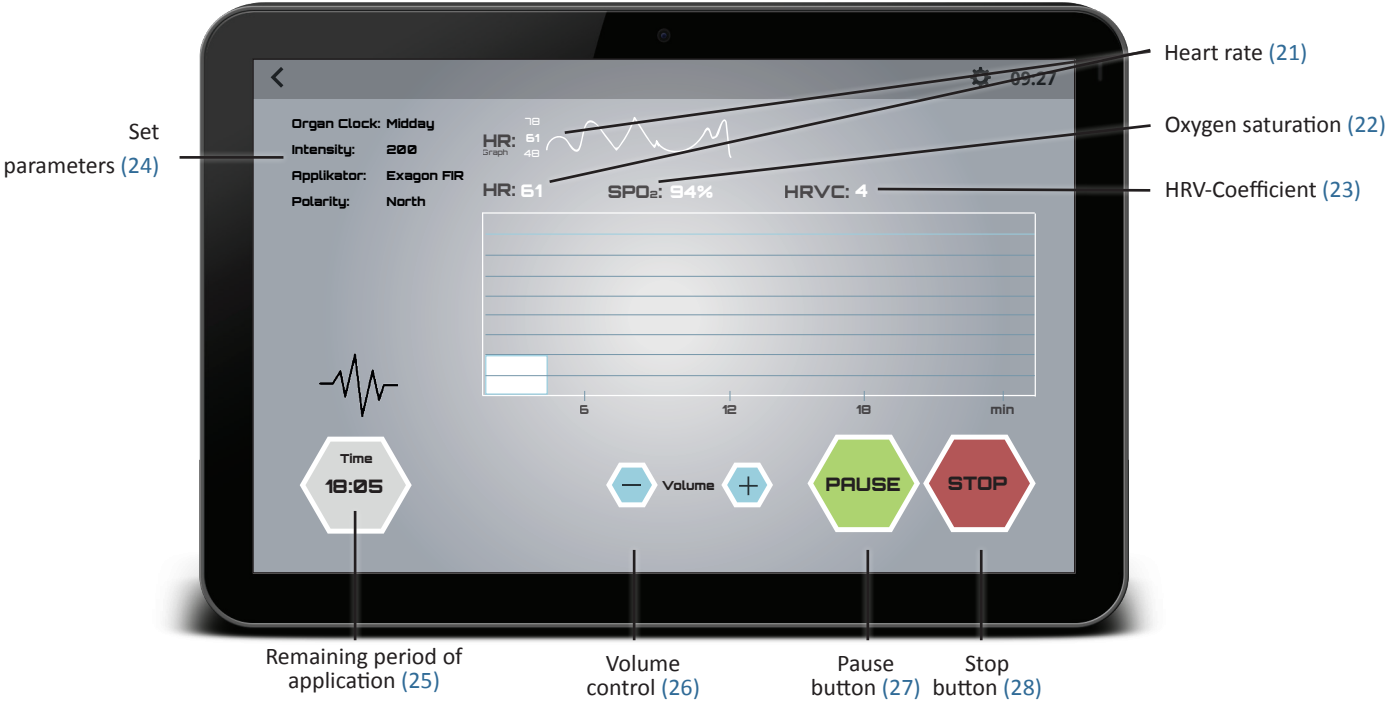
Set parameters (24)

09:27

Heart rate (21)

Oxygen saturation (22)

HRV-Coefficient (23)

Organ Clock: Midday
Intensity: 200
Applikator: Exagon FIR
Polarity: North

HR: Graph 78 61 48

HR: 61 SPO$_2$: 94% HRVC: 4

6 12 18 min

Time
18:05

Volume

PAUSE

STOP

Remaining period of application (25)

Volume control (26)

Pause button (27)

Stop button (28)